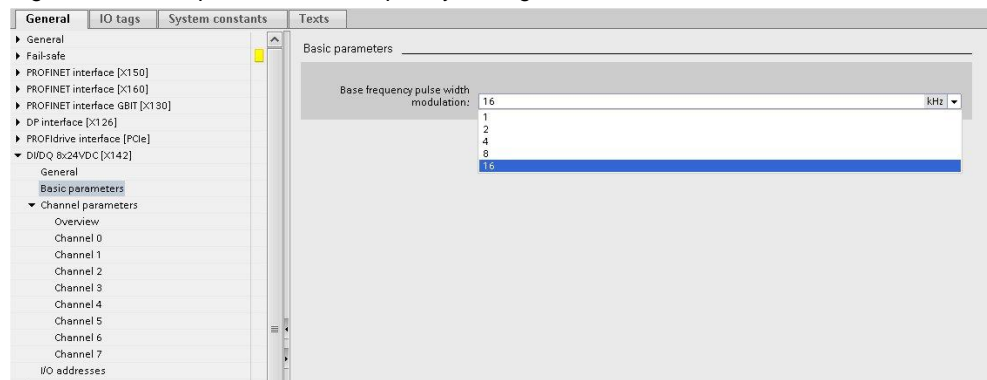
General | IO tags | System constants | Texts

General
Fail-safe
PROFINET interface [X150]
PROFINET interface [X160]
PROFINET interface GBIT [X130]
DP interface [X126]
PROFIdrive interface [PCIe]
DI/DQ 8x24VDC [X142]
General
Basic parameters
Channel parameters
Overview
Channel 0
Channel 1
Channel 2
Channel 3
Channel 4
Channel 5
Channel 6
Channel 7
I/O addresses

Basic parameters

Base frequency pulse width modulation: 16 kHz
1
2
4
8
16